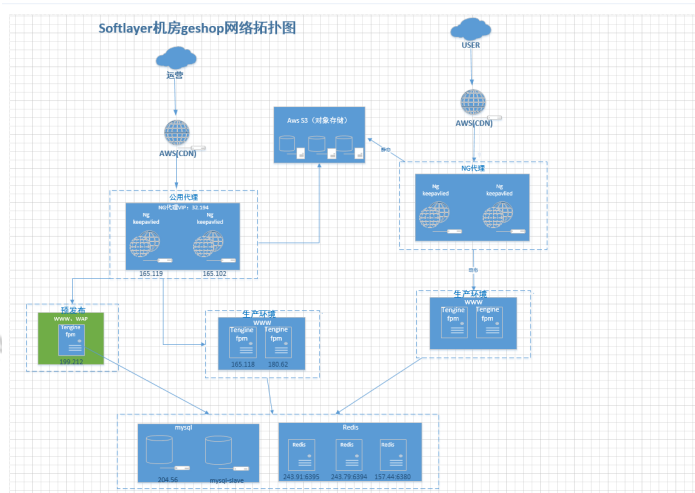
Softlayer机房geshop网络拓扑图

USER

运营

AWS(CDN)

AWS(CDN)

Aws S3（对象存储）

静态

NG代理

Ng keepavlied

Ng keepavlied

公用代理

NG代理VIP：52.194

Ng keepavlied

Ng keepavlied

165.119

165.102

动态

预发布

WWW、WAP

Tengine fpm

199.212

生产环境

WWW

Tengine fpm

Tengine fpm

165.118

180.62

生产环境

WWW

Tengine fpm

Tengine fpm

mysql

204.56

mysql-slave

Redis

Redis

Redis

Redis

243.91:6395

243.79:6394

157.44:6380